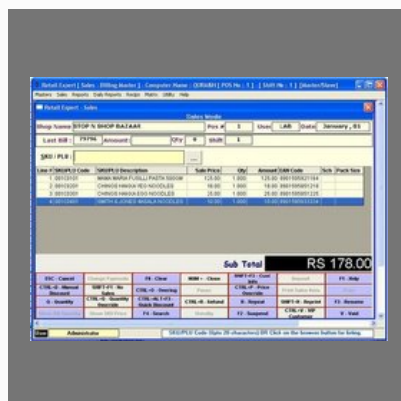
Retail Expert | Sales - [Billing Master] | Computer Name : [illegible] | POS No : 1 | Shift No : 1 | [Master/Slave]

Masters Sales Reports Data Reports Receipts Promo Utility Help

Retail Expert - Sales

Sales Mode

Shop Name STOP N SHOP BAZAAR Pos # 1 User LAB Date January , 05

Last Bill : 79796 Amount : Qty 0 Shift 1

SKU / PLU :

| Line # | SKU/PLU Code | SKU/PLU Description | Sale Price | Qty | Amount | EAN Code | Tech | Pack Size |
|---|---|---|---|---|---|---|---|---|
| 1 | 00123101 | MAMA MARIA FUSILLI PASTA 500GM | 125.00 | 1.000 | 125.00 | 8901595921164 | | |
| 2 | 00123201 | CHINGS HAKKA RED NOODLES | 18.00 | 1.000 | 18.00 | 8901595921218 | | |
| 3 | 00123301 | CHINGS HAKKA EGG NOODLES | 25.00 | 1.000 | 25.00 | 8901595921225 | | |
| 4 | 00123401 | SMITH & JONES MASALA NOODLES | 10.00 | 1.000 | 10.00 | 8901595933334 | | |

Sub Total RS 178.00

ESC - Cancel | Change Payments | F6 - Clear | HOME - Close | SHIFT+F1 - Cust Info | Deposit | F1 - Help
CTRL+R - Manual Discount | SHIFT+F1 - No Sales | CTRL+D - Denying | Pause | CTRL+P - Price Override | Print Sales Note | Print
Q - Quantity | CTRL+Q - Quantity Override | CTRL+ALT+F3 - Quick Discount | CTRL+B - Refund | R - Repeat | SHIFT+R - Reprint | F3 - Resume
Show SKU Detail | Show SKU Price | F4 - Search | Standby | F2 - Suspend | CTRL+V - VIP Customer | V - Void

Administrator | SKU/PLU Code (Upto 20 characters) OR Click on the browse button for listing.